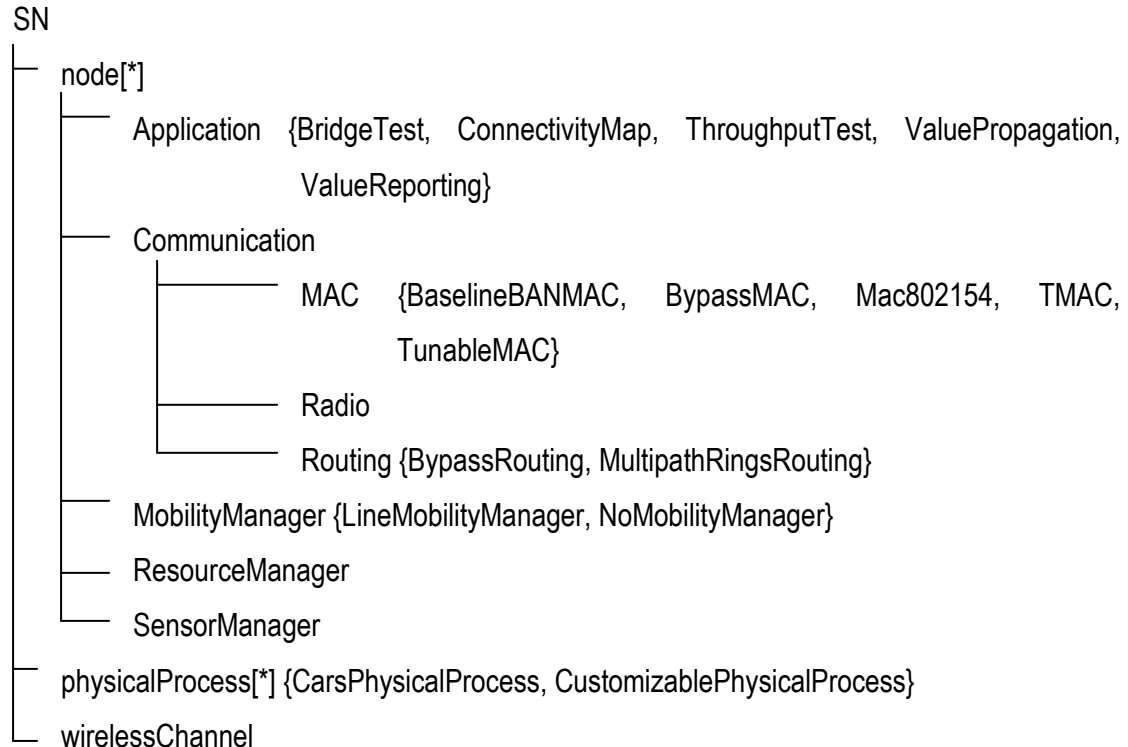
SN

node[*]

Application {BridgeTest, ConnectivityMap, ThroughputTest, ValuePropagation, ValueReporting}

Communication

MAC {BaselineBANMAC, BypassMAC, Mac802154, TMAC, TunableMAC}

Radio

Routing {BypassRouting, MultipathRingsRouting}

MobilityManager {LineMobilityManager, NoMobilityManager}

ResourceManager

SensorManager

physicalProcess[*] {CarsPhysicalProcess, CustomizablePhysicalProcess}

wirelessChannel